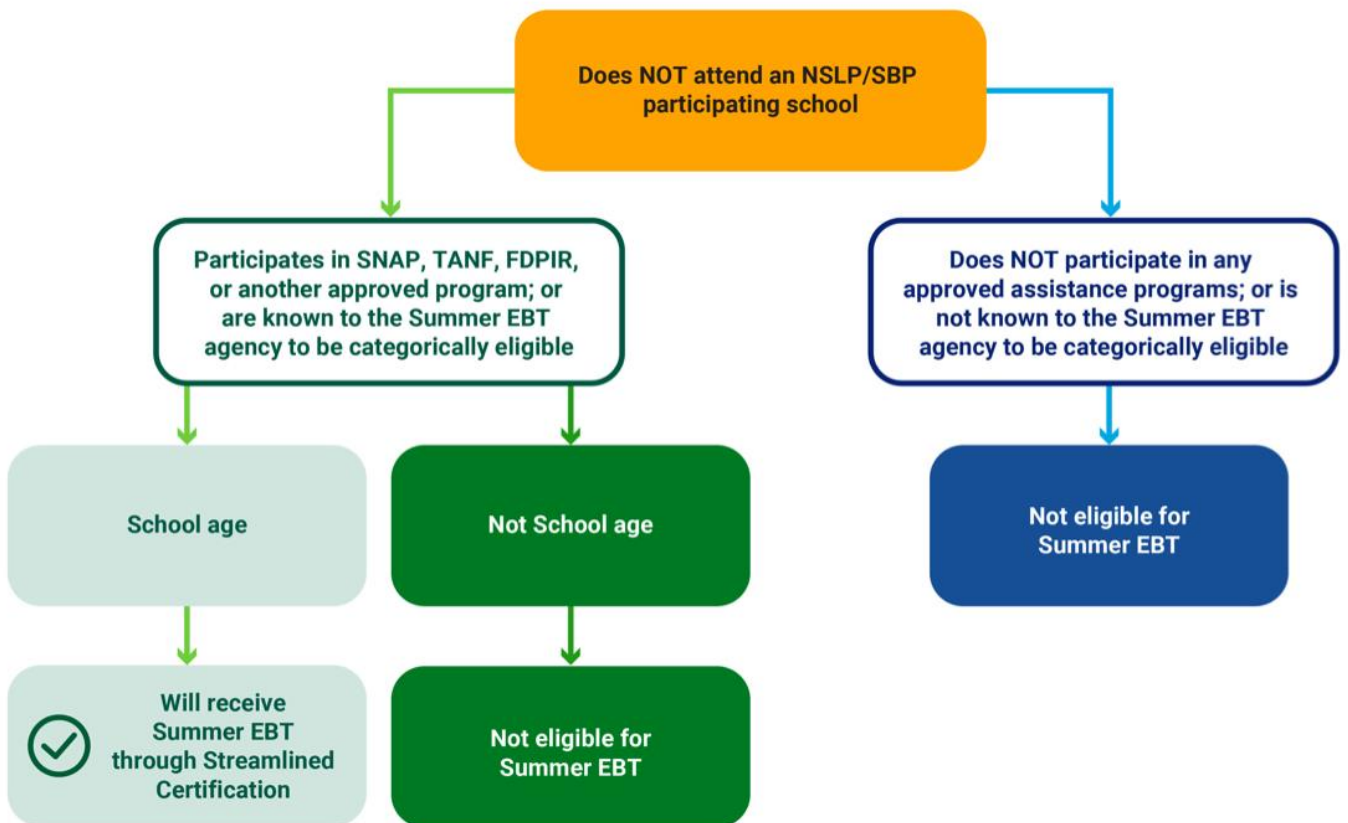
Does NOT attend an NSLP/SBP participating school

Participates in SNAP, TANF, FDPIR, or another approved program; or are known to the Summer EBT agency to be categorically eligible

School age

Will receive Summer EBT through Streamlined Certification

Not School age

Not eligible for Summer EBT

Does NOT participate in any approved assistance programs; or is not known to the Summer EBT agency to be categorically eligible

Not eligible for Summer EBT